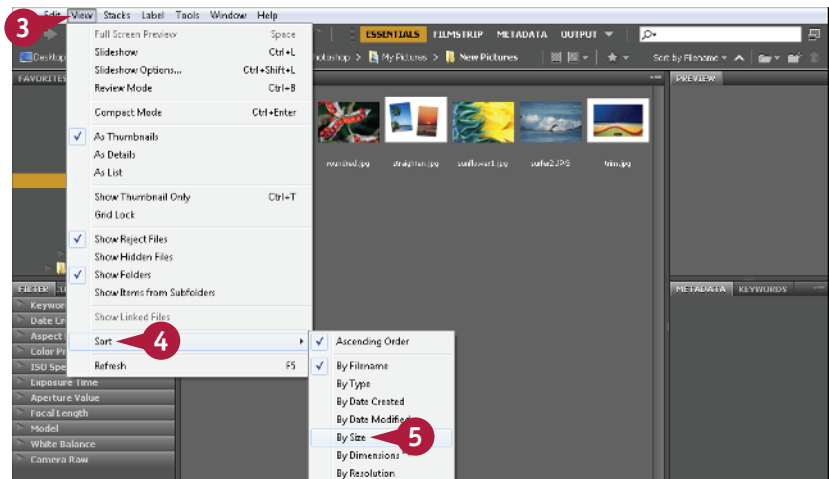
3 Edit View Stacks Label Tools Window Help

ESSENTIALS FILMSTRIP METADATA OUTPUT

Desktop otoshop > My Pictures > New Pictures

Sort by Filename

FAVORITES

PREVIEW

Full Screen Preview Space
Slideshow Ctrl+L
Slideshow Options... Ctrl+Shift+L
Review Mode Ctrl+B
Compact Mode Ctrl+Enter
As Thumbnails
As Details
As List
Show Thumbnail Only Ctrl+T
Grid Lock
Show Reject Files
Show Hidden Files
Show Folders
Show Items from Subfolders
Show Linked Files
Sort 4
Refresh F5

rounded.jpg straighten.jpg sunflower1.jpg surfer2.JPG trim.jpg

FILTER
Keywor
Date Cr
Aspect
Color Pr
ISO Spe
Exposure Time
Aperture Value
Focal Length
Model
White Balance
Camera Raw

METADATA KEYWORDS

Ascending Order
By Filename
By Type
By Date Created
By Date Modified
By Size 5
By Dimensions
By Resolution